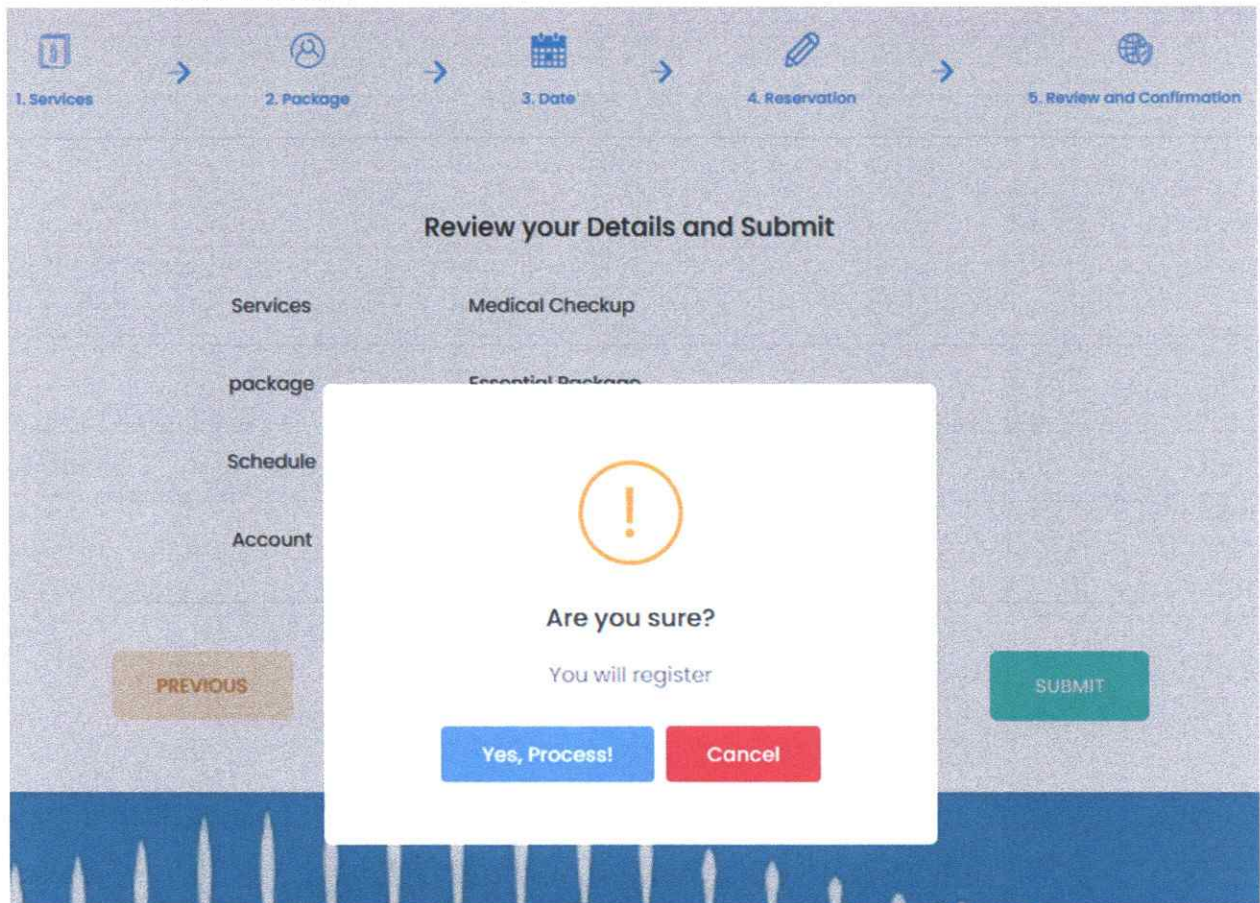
1. Services
2. Package
3. Date
4. Reservation
5. Review and Confirmation

Review your Details and Submit

Services Medical Checkup

package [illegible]

Schedule

Account

PREVIOUS

SUBMIT

!

Are you sure?

You will register

Yes, Process!

Cancel